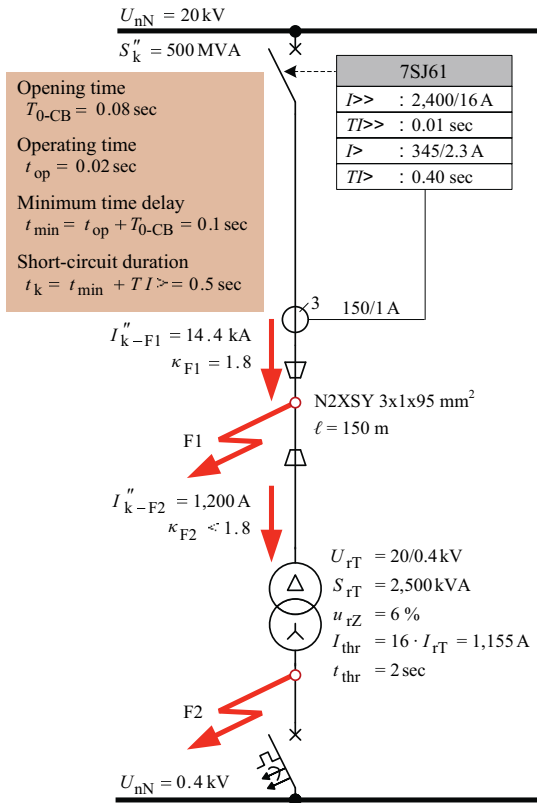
$U_{nN} = 20\,kV$

$S''_k = 500\,MVA$

Opening time
$T_{0\text{-}CB} = 0.08\,sec$

Operating time
$t_{op} = 0.02\,sec$

Minimum time delay
$t_{min} = t_{op} + T_{0\text{-}CB} = 0.1\,sec$

Short-circuit duration
$t_k = t_{min} + TI> = 0.5\,sec$

| 7SJ61 | |
|---|---|
| $I>>$ | : 2,400/16 A |
| $TI>>$ | : 0.01 sec |
| $I>$ | : 345/2.3 A |
| $TI>$ | : 0.40 sec |

3

150/1 A

$I''_{k-F1} = 14.4\,kA$

$\kappa_{F1} = 1.8$

N2XSY 3x1x95 $mm^2$

$\ell = 150\,m$

F1

$I''_{k-F2} = 1{,}200\,A$

$\kappa_{F2} < 1.8$

$U_{rT} = 20/0.4\,kV$

$S_{rT} = 2{,}500\,kVA$

$u_{rZ} = 6\,\%$

$I_{thr} = 16 \cdot I_{rT} = 1{,}155\,A$

$t_{thr} = 2\,sec$

F2

$U_{nN} = 0.4\,kV$